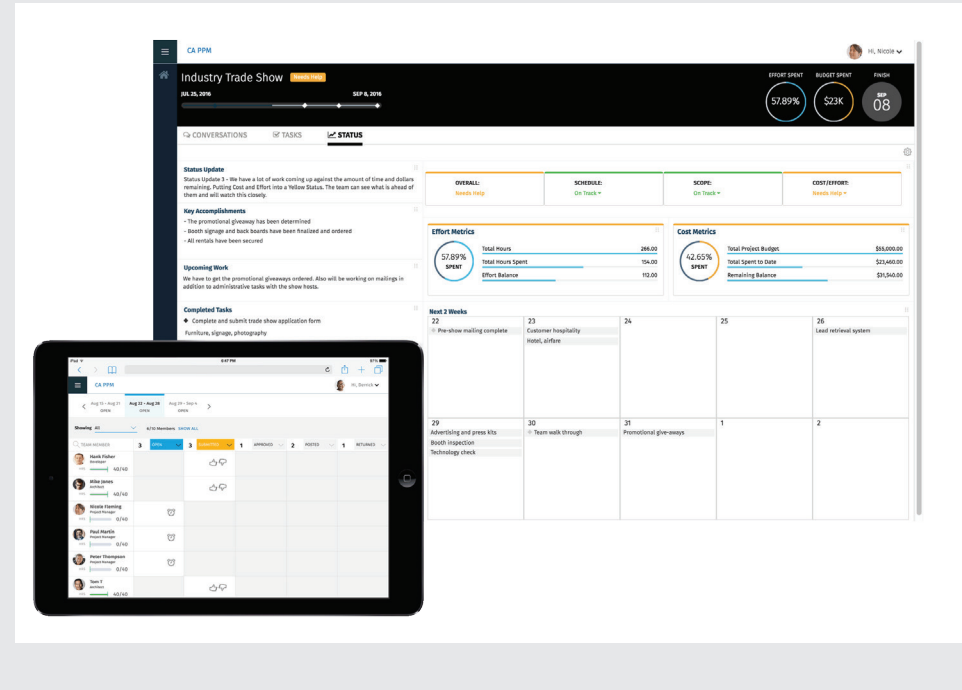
CA PPM

Hi, Nicole

Industry Trade Show Needs Help

JUL 25, 2016

SEP 8, 2016

EFFORT SPENT 57.89%

BUDGET SPENT $23K

FINISH SEP 08

CONVERSATIONS TASKS STATUS

Status Update
Status Update 3 - We have a lot of work coming up against the amount of time and dollars remaining. Putting Cost and Effort into a Yellow Status. The team can see what is ahead of them and will watch this closely.

Key Accomplishments
- The promotional giveaway has been determined
- Booth signage and back boards have been finalized and ordered
- All rentals have been secured

Upcoming Work
We have to get the promotional giveaways ordered. Also will be working on mailings in addition to administrative tasks with the show hosts.

Completed Tasks
Complete and submit trade show application form
Furniture, signage, photography

| OVERALL: | SCHEDULE: | SCOPE: | COST/EFFORT: |
|---|---|---|---|
| Needs Help | On Track | On Track | Needs Help |

Effort Metrics
57.89% SPENT
Total Hours 266.00
Total Hours Spent 154.00
Effort Balance 112.00

Cost Metrics
42.65% SPENT
Total Project Budget $55,000.00
Total Spent to Date $23,460.00
Remaining Balance $31,540.00

Next 2 Weeks

| 22 | 23 | 24 | 25 | 26 |
|---|---|---|---|---|
| Pre-show mailing complete | Customer hospitality<br>Hotel, airfare | | | Lead retrieval system |
| 29 | 30 | 31 | 1 | 2 |
| Advertising and press kits<br>Booth inspection<br>Technology check | Team walk through | Promotional give-aways | | |

iPad
8:47 PM
CA PPM
Hi, Derrick
Aug 15 - Aug 21 OPEN
Aug 22 - Aug 28 OPEN
Aug 29 - Sept 4 OPEN
Showing All
9/10 Members SHOW ALL
TEAM MEMBER 3 OPEN 3 SUBMITTED 1 APPROVED 2 POSTED 1 RETURNED
Hank Fisher Developer 40/40
Mike Jones Architect 40/40
Nicole Fleming Project Manager 0/40
Paul Martin Project Manager 0/40
Peter Thompson Project Manager 0/40
Tom T Architect 40/40